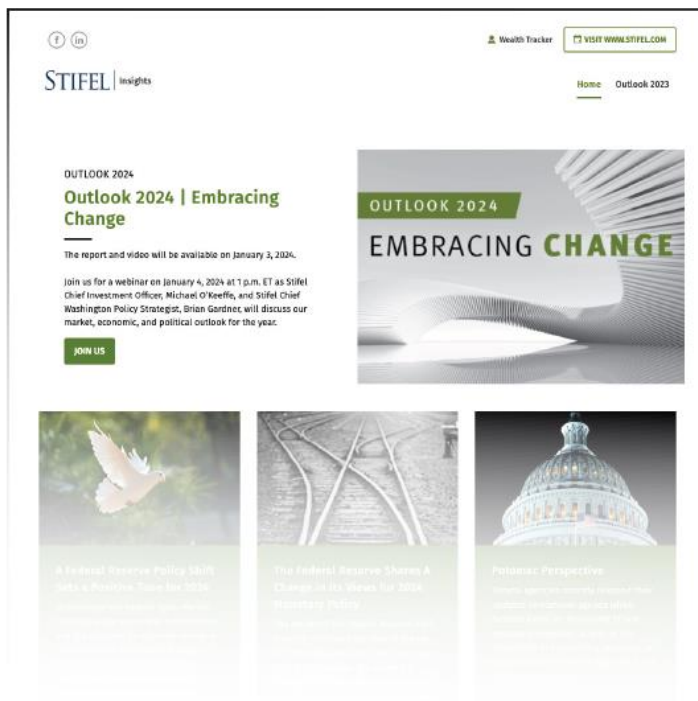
Wealth Tracker

VISIT WWW.STIFEL.COM

STIFEL | Insights

Home Outlook 2023

OUTLOOK 2024

Outlook 2024 | Embracing Change

The report and video will be available on January 3, 2024.

Join us for a webinar on January 4, 2024 at 1 p.m. ET as Stifel Chief Investment Officer, Michael O'Keeffe, and Stifel Chief Washington Policy Strategist, Brian Gardner, will discuss our market, economic, and political outlook for the year.

JOIN US

OUTLOOK 2024

EMBRACING CHANGE

A Federal Reserve Policy Shift Sets a Positive Tone for 2024

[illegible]

The Federal Reserve Shares A Change in its Views for 2024 Monetary Policy

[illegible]

Potomac Perspective

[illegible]